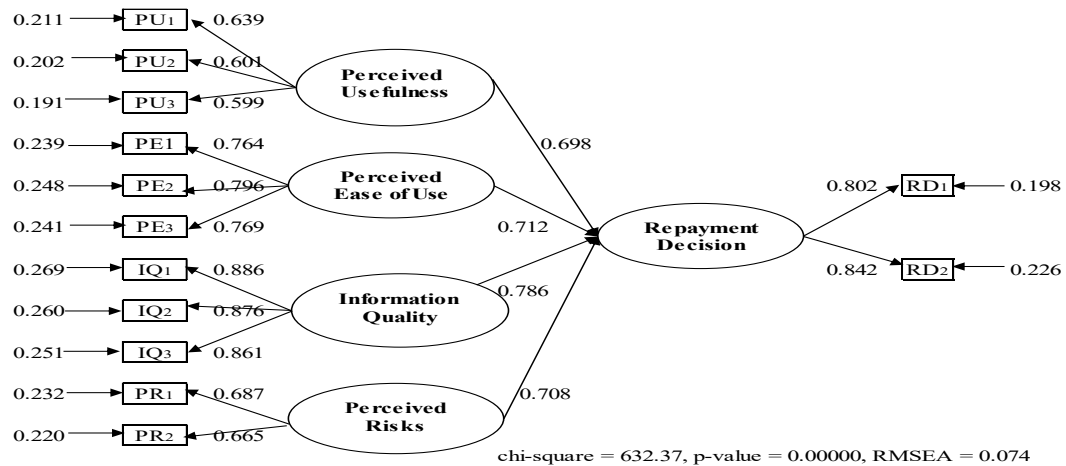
0.211 PU1 0.639
0.202 PU2 0.601
0.191 PU3 0.599
Perceived Usefulness
0.239 PE1 0.764
0.248 PE2 0.796
0.241 PE3 0.769
Perceived Ease of Use
0.269 IQ1 0.886
0.260 IQ2 0.876
0.251 IQ3 0.861
Information Quality
0.232 PR1 0.687
0.220 PR2 0.665
Perceived Risks
0.698
0.712
0.786
0.708
Repayment Decision
0.802 RD1 0.198
0.842 RD2 0.226
chi-square = 632.37, p-value = 0.00000, RMSEA = 0.074